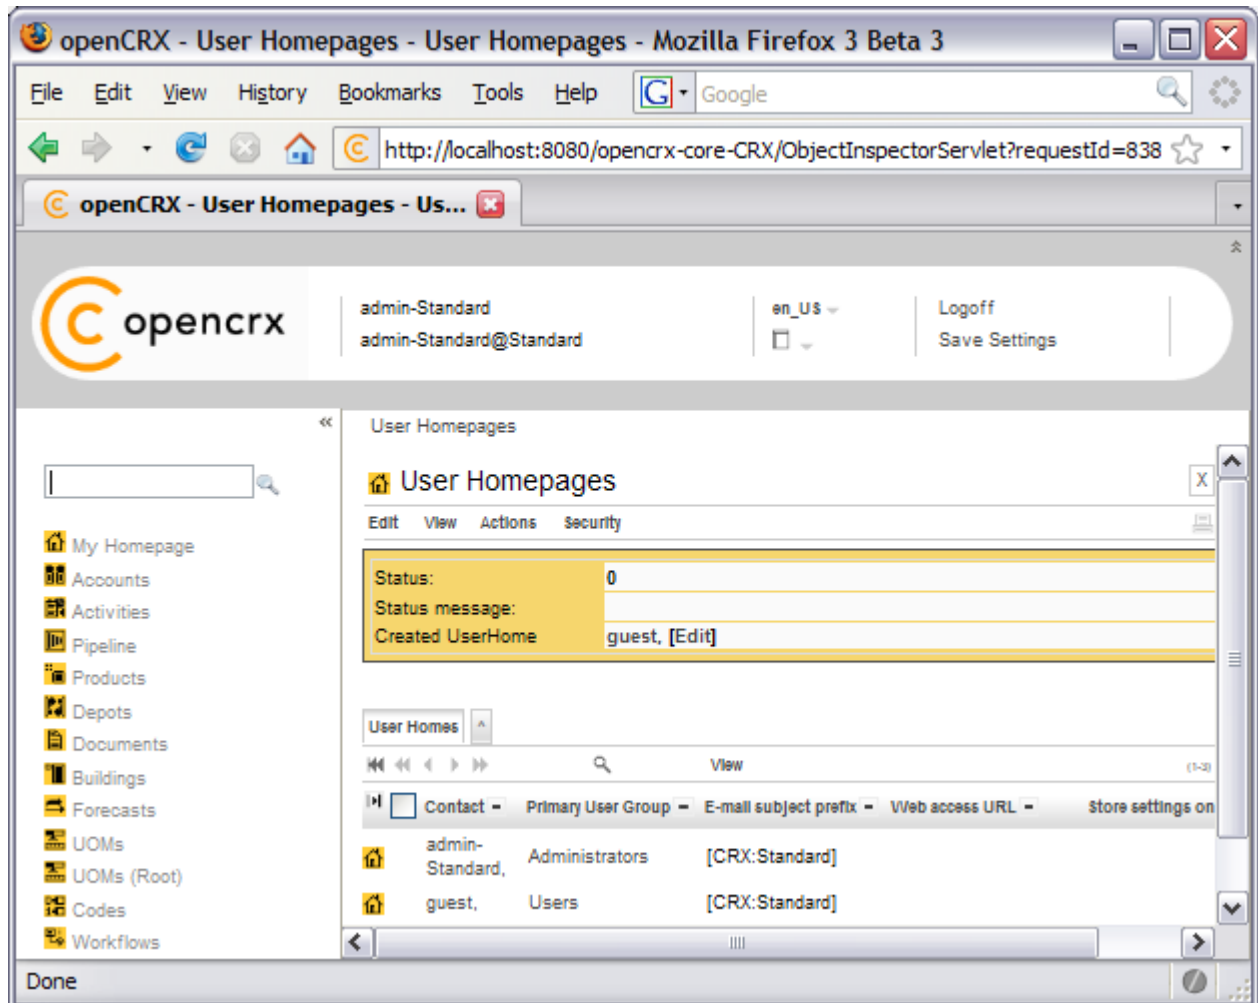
openCRX - User Homepages - User Homepages - Mozilla Firefox 3 Beta 3

File Edit View History Bookmarks Tools Help

Google

http://localhost:8080/opencrx-core-CRX/ObjectInspectorServlet?requestId=838

openCRX - User Homepages - Us...

opencrx

admin-Standard
admin-Standard@Standard

en_US

Logoff
Save Settings

My Homepage
Accounts
Activities
Pipeline
Products
Depots
Documents
Buildings
Forecasts
UOMs
UOMs (Root)
Codes
Workflows

User Homepages

User Homepages

X

Edit View Actions Security

| Status: | 0 |
|---|---|
| Status message: | |
| Created UserHome | guest, [Edit] |

User Homes

View

(1-3)

| Contact | Primary User Group | E-mail subject prefix | Web access URL | Store settings on |
|---|---|---|---|---|
| admin-Standard, | Administrators | [CRX:Standard] | | |
| guest, | Users | [CRX:Standard] | | |

Done